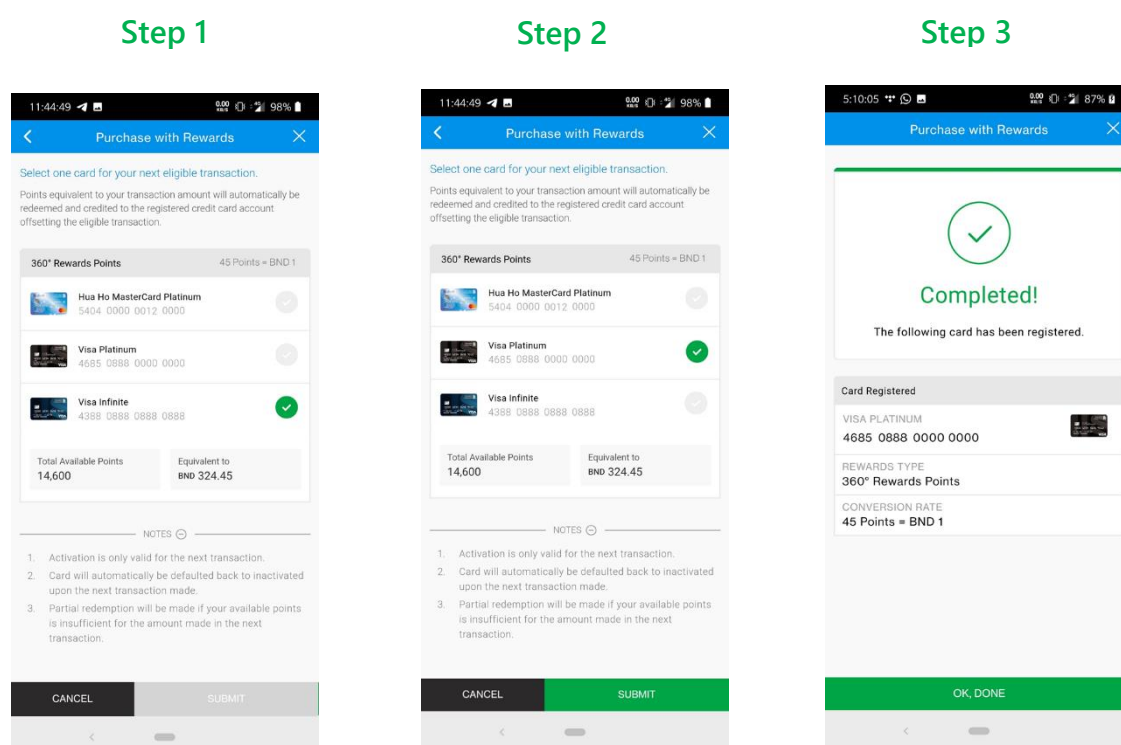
Step 1

11:44:49 98%

Purchase with Rewards

Select one card for your next eligible transaction.

Points equivalent to your transaction amount will automatically be redeemed and credited to the registered credit card account offsetting the eligible transaction.

360° Rewards Points 45 Points = BND 1

Hua Ho MasterCard Platinum
5404 0000 0012 0000

Visa Platinum
4685 0888 0000 0000

Visa Infinite
4388 0888 0888 0888

Total Available Points
14,600

Equivalent to
BND 324.45

NOTES

1. Activation is only valid for the next transaction.
2. Card will automatically be defaulted back to inactivated upon the next transaction made.
3. Partial redemption will be made if your available points is insufficient for the amount made in the next transaction.

CANCEL SUBMIT

Step 2

11:44:49 98%

Purchase with Rewards

Select one card for your next eligible transaction.

Points equivalent to your transaction amount will automatically be redeemed and credited to the registered credit card account offsetting the eligible transaction.

360° Rewards Points 45 Points = BND 1

Hua Ho MasterCard Platinum
5404 0000 0012 0000

Visa Platinum
4685 0888 0000 0000

Visa Infinite
4388 0888 0888 0888

Total Available Points
14,600

Equivalent to
BND 324.45

NOTES

1. Activation is only valid for the next transaction.
2. Card will automatically be defaulted back to inactivated upon the next transaction made.
3. Partial redemption will be made if your available points is insufficient for the amount made in the next transaction.

CANCEL SUBMIT

Step 3

5:10:05 87%

Purchase with Rewards

Completed!

The following card has been registered.

Card Registered

VISA PLATINUM
4685 0888 0000 0000

REWARDS TYPE
360° Rewards Points

CONVERSION RATE
45 Points = BND 1

OK, DONE